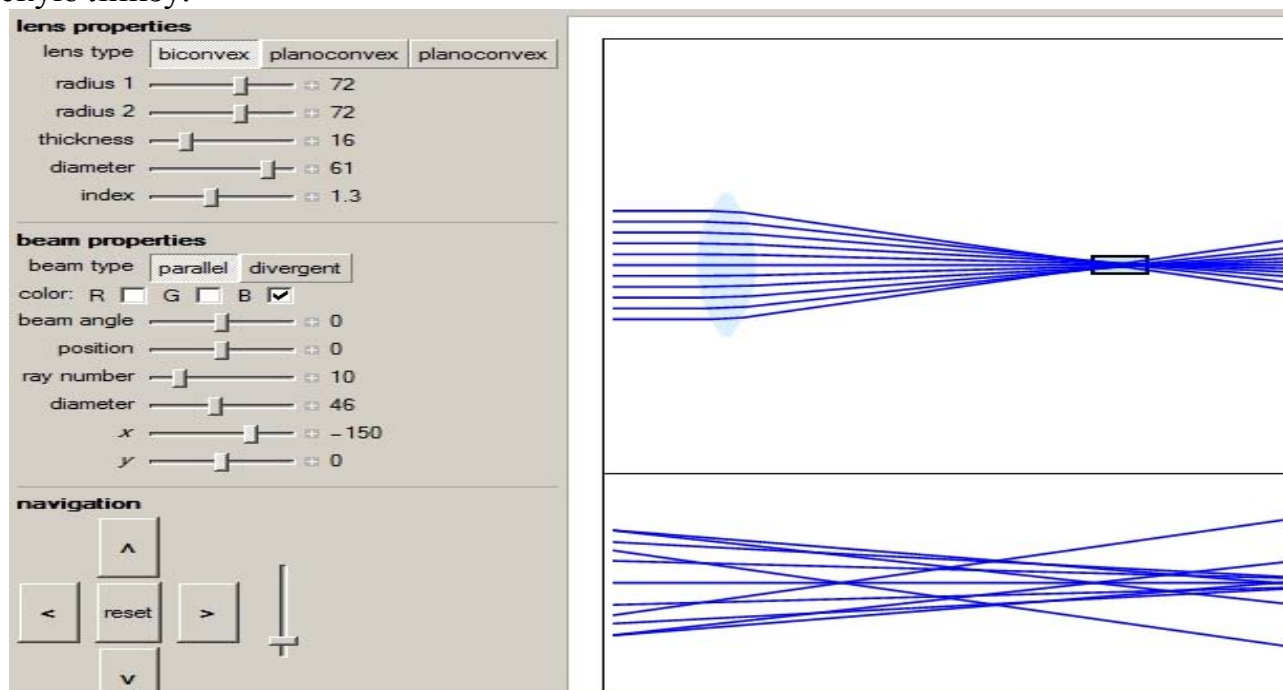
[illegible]

lens properties
lens type biconvex planoconvex planoconvex
radius 1 72
radius 2 72
thickness 16
diameter 61
index 1.3

beam properties
beam type parallel divergent
color: R G B
beam angle 0
position 0
ray number 10
diameter 46
$x$ −150
$y$ 0

navigation
^
< reset >
v